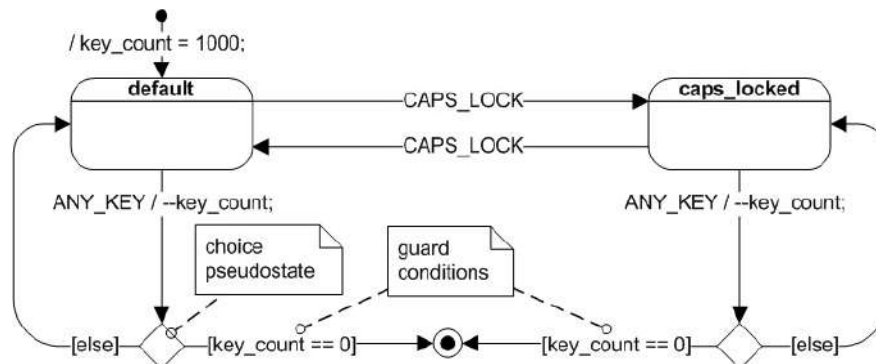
/ key_count = 1000;

default

CAPS_LOCK

caps_locked

CAPS_LOCK

ANY_KEY / --key_count;

ANY_KEY / --key_count;

choice pseudostate

guard conditions

[else]

[key_count == 0]

[key_count == 0]

[else]